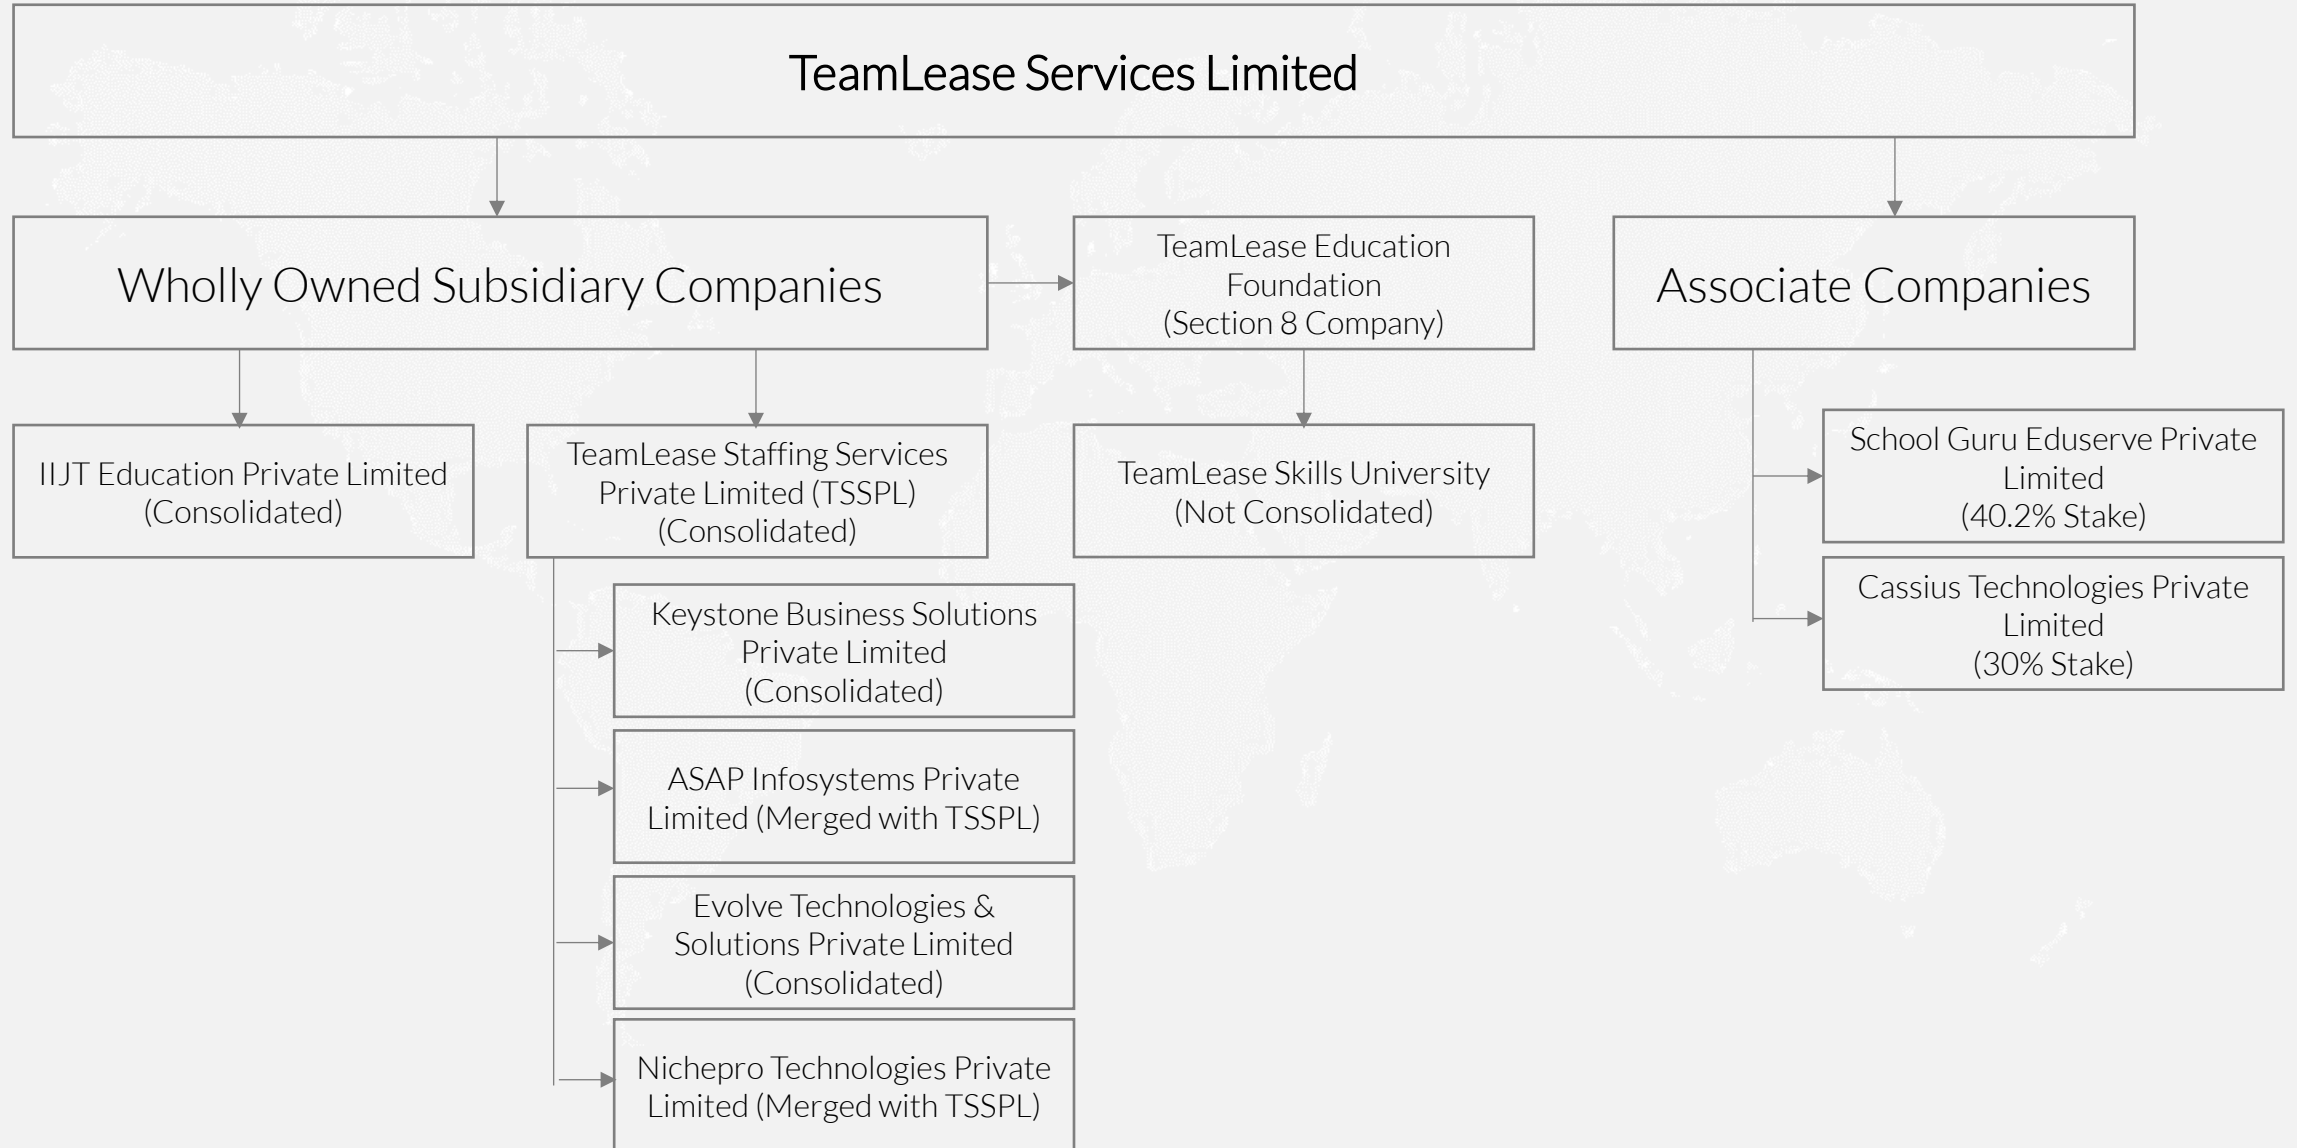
TeamLease Services Limited

Wholly Owned Subsidiary Companies

TeamLease Education Foundation (Section 8 Company)

Associate Companies

IIJT Education Private Limited (Consolidated)

TeamLease Staffing Services Private Limited (TSSPL) (Consolidated)

TeamLease Skills University (Not Consolidated)

School Guru Eduserve Private Limited (40.2% Stake)

Cassius Technologies Private Limited (30% Stake)

Keystone Business Solutions Private Limited (Consolidated)

ASAP Infosystems Private Limited (Merged with TSSPL)

Evolve Technologies & Solutions Private Limited (Consolidated)

Nichepro Technologies Private Limited (Merged with TSSPL)